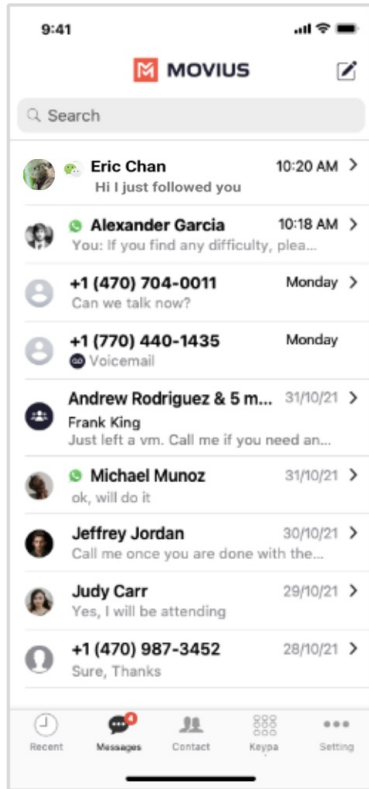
9:41

MOVIUS

Search

Eric Chan 10:20 AM
Hi I just followed you

Alexander Garcia 10:18 AM
You: If you find any difficulty, plea...

+1 (470) 704-0011 Monday
Can we talk now?

+1 (770) 440-1435 Monday
Voicemail

Andrew Rodriguez & 5 m... 31/10/21
Frank King
Just left a vm. Call me if you need an...

Michael Munoz 31/10/21
ok, will do it

Jeffrey Jordan 30/10/21
Call me once you are done with the...

Judy Carr 29/10/21
Yes, I will be attending

+1 (470) 987-3452 28/10/21
Sure, Thanks

Recent
4
Messages
Contact
Keypa
Setting